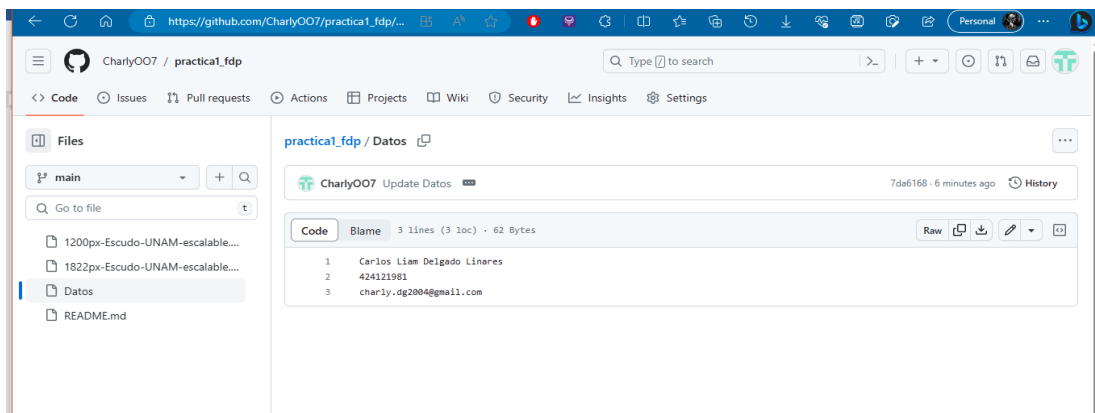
https://github.com/CharlyOO7/practica1_fdp/...

Personal

CharlyOO7 / practica1_fdp

Type / to search

<> Code Issues Pull requests Actions Projects Wiki Security Insights Settings

Files

main

Go to file t

1200px-Escudo-UNAM-escalable....

1822px-Escudo-UNAM-escalable....

Datos

README.md

practica1_fdp / Datos

CharlyOO7 Update Datos

7da6168 · 6 minutes ago History

Code Blame 3 lines (3 loc) · 62 Bytes

Raw

1 Carlos Liam Delgado Linares
2 424121981
3 charly.dg2004@gmail.com